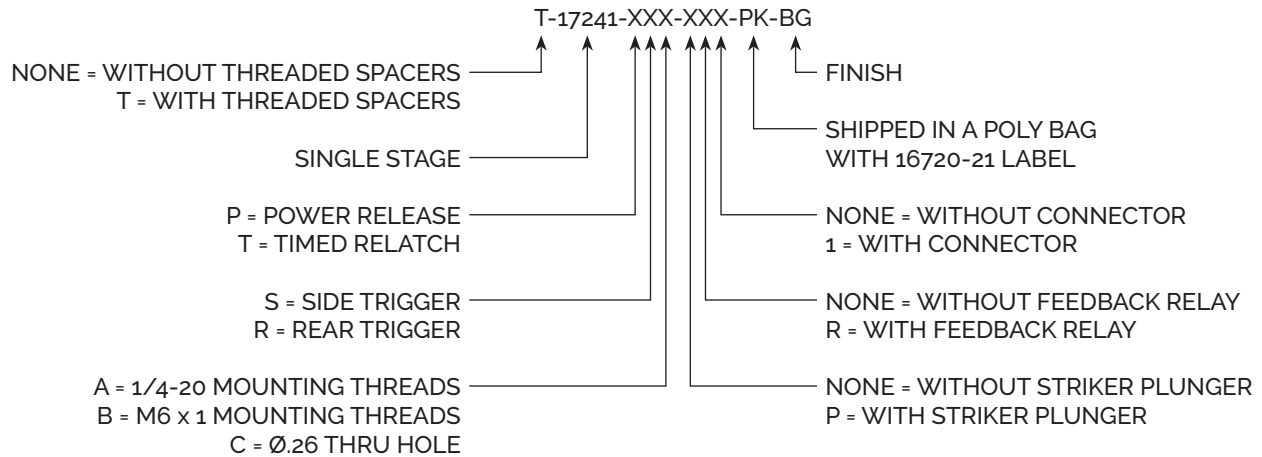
T-17241-XXX-XXX-PK-BG

NONE = WITHOUT THREADED SPACERS
T = WITH THREADED SPACERS

SINGLE STAGE

P = POWER RELEASE
T = TIMED RELATCH

S = SIDE TRIGGER
R = REAR TRIGGER

A = 1/4-20 MOUNTING THREADS
B = M6 x 1 MOUNTING THREADS
C = Ø.26 THRU HOLE

FINISH

SHIPPED IN A POLY BAG
WITH 16720-21 LABEL

NONE = WITHOUT CONNECTOR
1 = WITH CONNECTOR

NONE = WITHOUT FEEDBACK RELAY
R = WITH FEEDBACK RELAY

NONE = WITHOUT STRIKER PLUNGER
P = WITH STRIKER PLUNGER